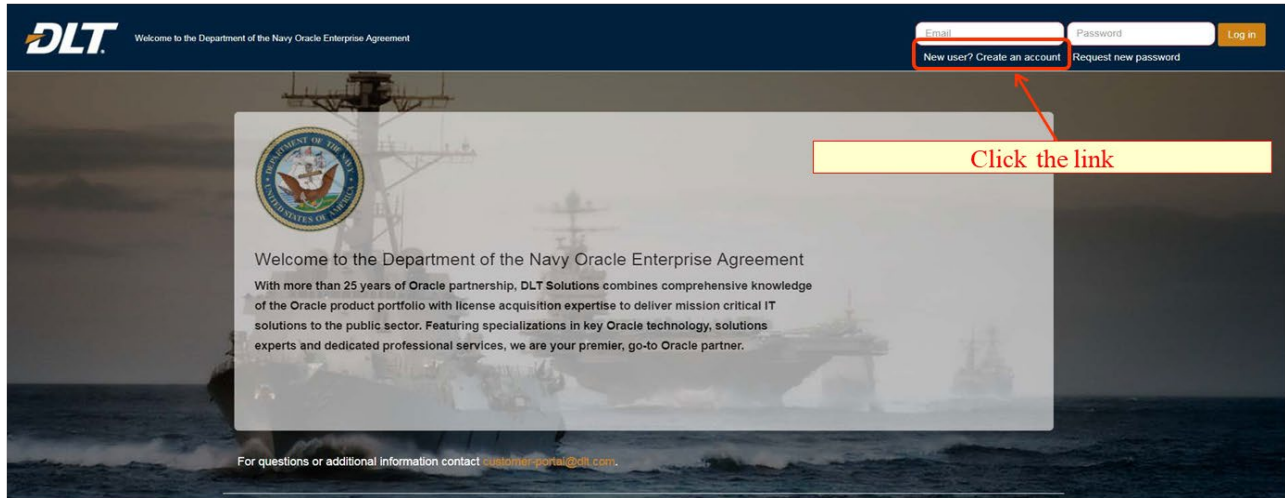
DLT. Welcome to the Department of the Navy Oracle Enterprise Agreement

Email
Password
Log in
New user? Create an account
Request new password

Click the link

DEPARTMENT OF THE NAVY
UNITED STATES OF AMERICA

Welcome to the Department of the Navy Oracle Enterprise Agreement

With more than 25 years of Oracle partnership, DLT Solutions combines comprehensive knowledge of the Oracle product portfolio with license acquisition expertise to deliver mission critical IT solutions to the public sector. Featuring specializations in key Oracle technology, solutions experts and dedicated professional services, we are your premier, go-to Oracle partner.

For questions or additional information contact customer-portal@dlt.com.